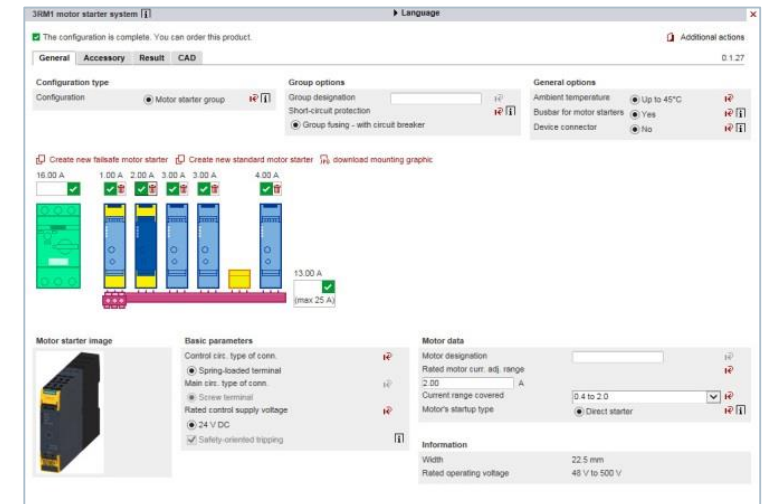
3RM1 motor starter system

▸ Language

The configuration is complete. You can order this product.

Additional actions

General | Accessory | Result | CAD

0.1.27

Configuration type

Configuration

Motor starter group

Group options

Group designation

Short-circuit protection

Group fusing - with circuit breaker

General options

Ambient temperature

Up to 45°C

Busbar for motor starters

Yes

Device connector

No

Create new failsafe motor starter

Create new standard motor starter

download mounting graphic

16.00 A

1.00 A

2.00 A

3.00 A

3.00 A

4.00 A

13.00 A

(max 25 A)

Motor starter image

Basic parameters

Control circ. type of conn.

Spring-loaded terminal

Main circ. type of conn.

Screw terminal

Rated control supply voltage

24 V DC

Safety-oriented tripping

Motor data

Motor designation

Rated motor curr. adj. range

2.00

A

Current range covered

0.4 to 2.0

Motor's startup type

Direct starter

Information

Width

22.5 mm

Rated operating voltage

48 V to 500 V